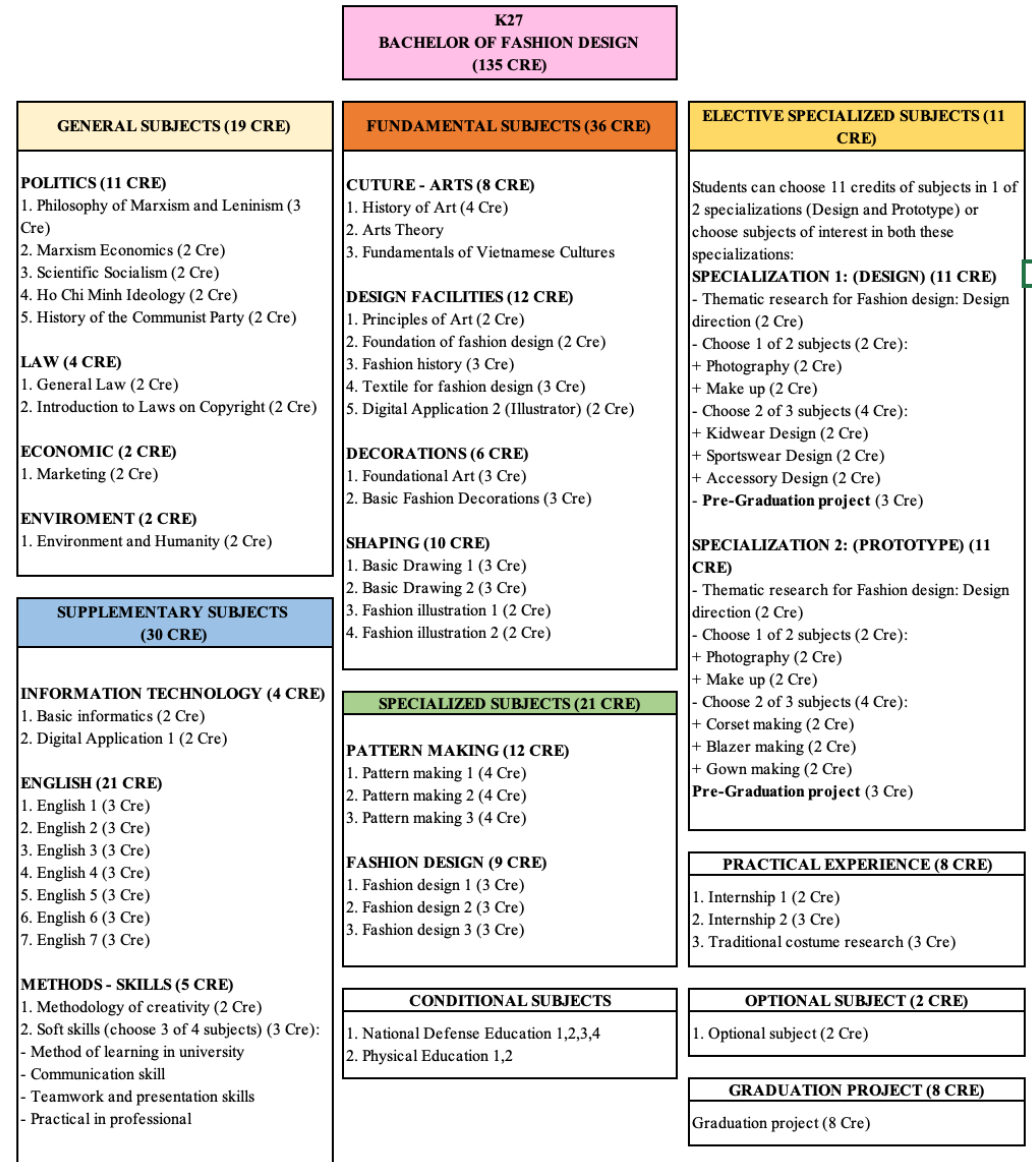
K27
BACHELOR OF FASHION DESIGN
(135 CRE)

GENERAL SUBJECTS (19 CRE)

POLITICS (11 CRE)
1. Philosophy of Marxism and Leninism (3 Cre)
2. Marxism Economics (2 Cre)
3. Scientific Socialism (2 Cre)
4. Ho Chi Minh Ideology (2 Cre)
5. History of the Communist Party (2 Cre)

LAW (4 CRE)
1. General Law (2 Cre)
2. Introduction to Laws on Copyright (2 Cre)

ECONOMIC (2 CRE)
1. Marketing (2 Cre)

ENVIROMENT (2 CRE)
1. Environment and Humanity (2 Cre)

SUPPLEMENTARY SUBJECTS (30 CRE)

INFORMATION TECHNOLOGY (4 CRE)
1. Basic informatics (2 Cre)
2. Digital Application 1 (2 Cre)

ENGLISH (21 CRE)
1. English 1 (3 Cre)
2. English 2 (3 Cre)
3. English 3 (3 Cre)
4. English 4 (3 Cre)
5. English 5 (3 Cre)
6. English 6 (3 Cre)
7. English 7 (3 Cre)

METHODS - SKILLS (5 CRE)
1. Methodology of creativity (2 Cre)
2. Soft skills (choose 3 of 4 subjects) (3 Cre):
- Method of learning in university
- Communication skill
- Teamwork and presentation skills
- Practical in professional

FUNDAMENTAL SUBJECTS (36 CRE)

CUTURE - ARTS (8 CRE)
1. History of Art (4 Cre)
2. Arts Theory
3. Fundamentals of Vietnamese Cultures

DESIGN FACILITIES (12 CRE)
1. Principles of Art (2 Cre)
2. Foundation of fashion design (2 Cre)
3. Fashion history (3 Cre)
4. Textile for fashion design (3 Cre)
5. Digital Application 2 (Illustrator) (2 Cre)

DECORATIONS (6 CRE)
1. Foundational Art (3 Cre)
2. Basic Fashion Decorations (3 Cre)

SHAPING (10 CRE)
1. Basic Drawing 1 (3 Cre)
2. Basic Drawing 2 (3 Cre)
3. Fashion illustration 1 (2 Cre)
4. Fashion illustration 2 (2 Cre)

SPECIALIZED SUBJECTS (21 CRE)

PATTERN MAKING (12 CRE)
1. Pattern making 1 (4 Cre)
2. Pattern making 2 (4 Cre)
3. Pattern making 3 (4 Cre)

FASHION DESIGN (9 CRE)
1. Fashion design 1 (3 Cre)
2. Fashion design 2 (3 Cre)
3. Fashion design 3 (3 Cre)

CONDITIONAL SUBJECTS
1. National Defense Education 1,2,3,4
2. Physical Education 1,2

ELECTIVE SPECIALIZED SUBJECTS (11 CRE)

Students can choose 11 credits of subjects in 1 of 2 specializations (Design and Prototype) or choose subjects of interest in both these specializations:
SPECIALIZATION 1: (DESIGN) (11 CRE)
- Thematic research for Fashion design: Design direction (2 Cre)
- Choose 1 of 2 subjects (2 Cre):
+ Photography (2 Cre)
+ Make up (2 Cre)
- Choose 2 of 3 subjects (4 Cre):
+ Kidwear Design (2 Cre)
+ Sportswear Design (2 Cre)
+ Accessory Design (2 Cre)
- Pre-Graduation project (3 Cre)

SPECIALIZATION 2: (PROTOTYPE) (11 CRE)
- Thematic research for Fashion design: Design direction (2 Cre)
- Choose 1 of 2 subjects (2 Cre):
+ Photography (2 Cre)
+ Make up (2 Cre)
- Choose 2 of 3 subjects (4 Cre):
+ Corset making (2 Cre)
+ Blazer making (2 Cre)
+ Gown making (2 Cre)
Pre-Graduation project (3 Cre)

PRACTICAL EXPERIENCE (8 CRE)
1. Internship 1 (2 Cre)
2. Internship 2 (3 Cre)
3. Traditional costume research (3 Cre)

OPTIONAL SUBJECT (2 CRE)
1. Optional subject (2 Cre)

GRADUATION PROJECT (8 CRE)
Graduation project (8 Cre)